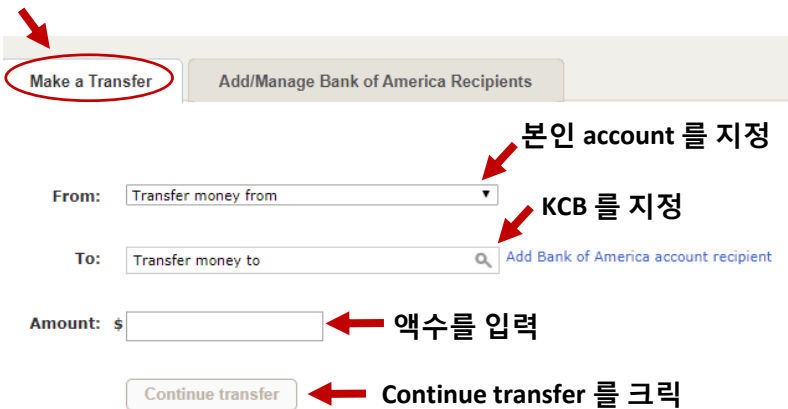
Make a Transfer

Add/Manage Bank of America Recipients

본인 account 를 지정

From: Transfer money from

KCB 를 지정

To: Transfer money to

Add Bank of America account recipient

Amount: $

액수를 입력

Continue transfer

Continue transfer 를 크릭